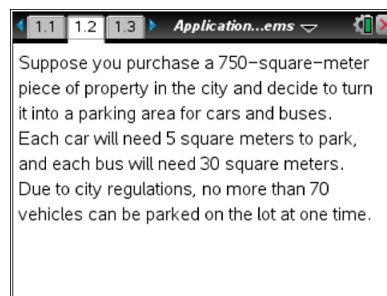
1.1 1.2 1.3 Application...ems

Suppose you purchase a 750−square−meter piece of property in the city and decide to turn it into a parking area for cars and buses. Each car will need 5 square meters to park, and each bus will need 30 square meters. Due to city regulations, no more than 70 vehicles can be parked on the lot at one time.